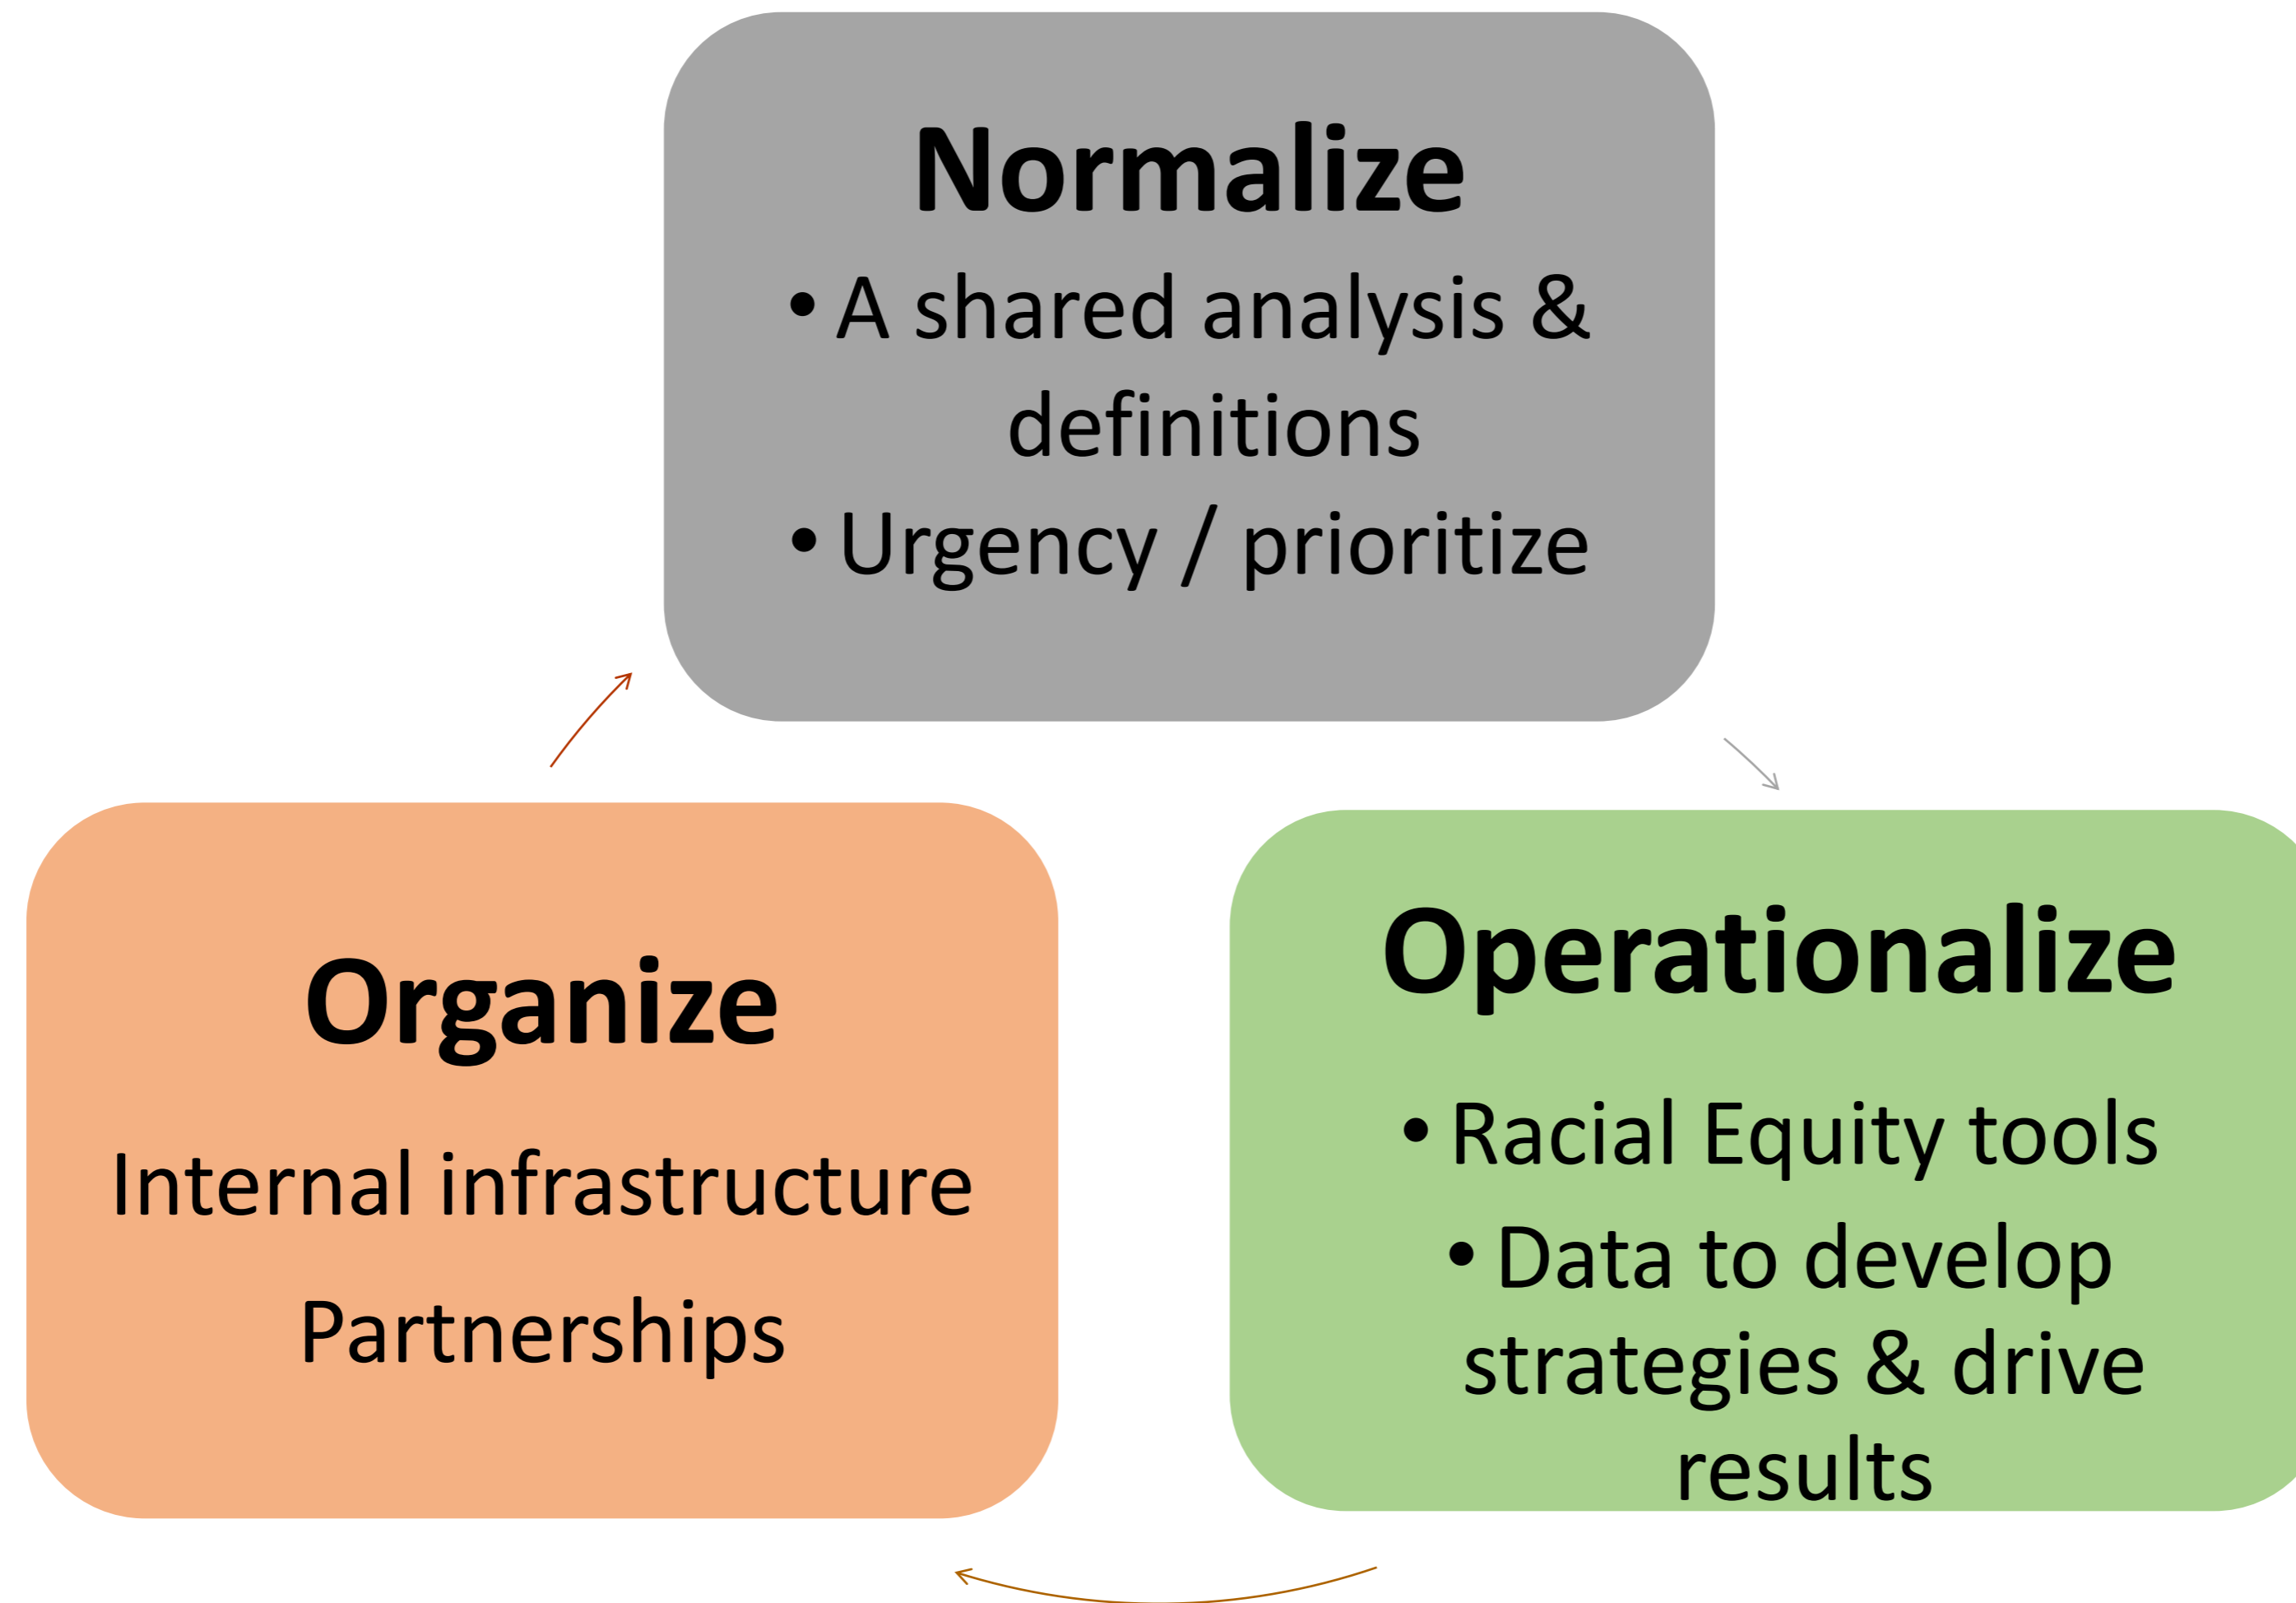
Normalize

• A shared analysis & definitions
• Urgency / prioritize

Operationalize

• Racial Equity tools
• Data to develop strategies & drive results

Organize

Internal infrastructure

Partnerships